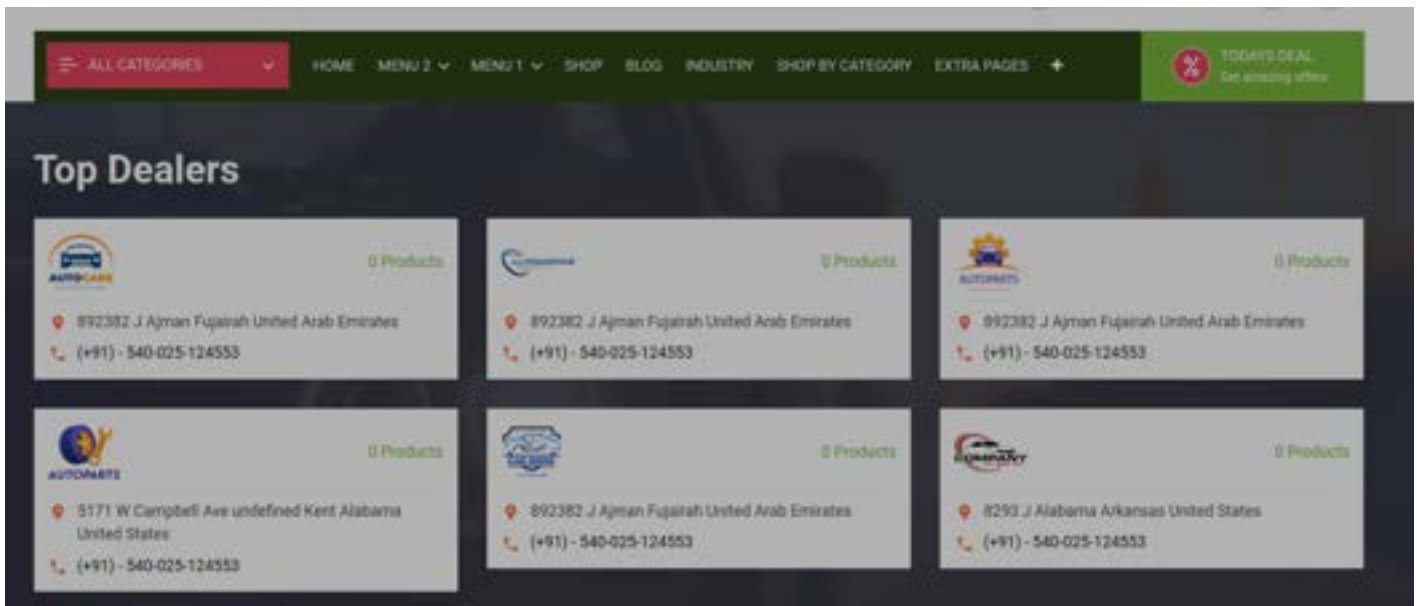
ALL CATEGORIES

HOME MENU 2 MENU 1 SHOP BLOG INDUSTRY SHOP BY CATEGORY EXTRA PAGES +

TODAYS DEAL
Get amazing offers

Top Dealers

AUTOCARS
0 Products
892382 J Ajman Fujairah United Arab Emirates
(+91) - 540-025-124553

0 Products
892382 J Ajman Fujairah United Arab Emirates
(+91) - 540-025-124553

AUTOPARTS
0 Products
892382 J Ajman Fujairah United Arab Emirates
(+91) - 540-025-124553

AUTOPARTS
0 Products
5171 W Campbell Ave undefined Kent Alabama United States
(+91) - 540-025-124553

0 Products
892382 J Ajman Fujairah United Arab Emirates
(+91) - 540-025-124553

COMPANY
0 Products
8293 J Alabama Arkansas United States
(+91) - 540-025-124553